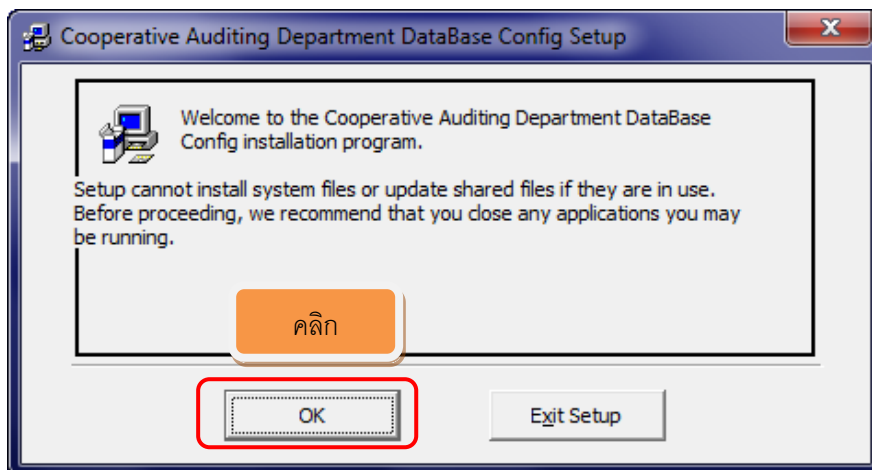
Cooperative Auditing Department DataBase Config Setup

X

Welcome to the Cooperative Auditing Department DataBase Config installation program.

Setup cannot install system files or update shared files if they are in use. Before proceeding, we recommend that you close any applications you may be running.

คลิก

OK

Exit Setup